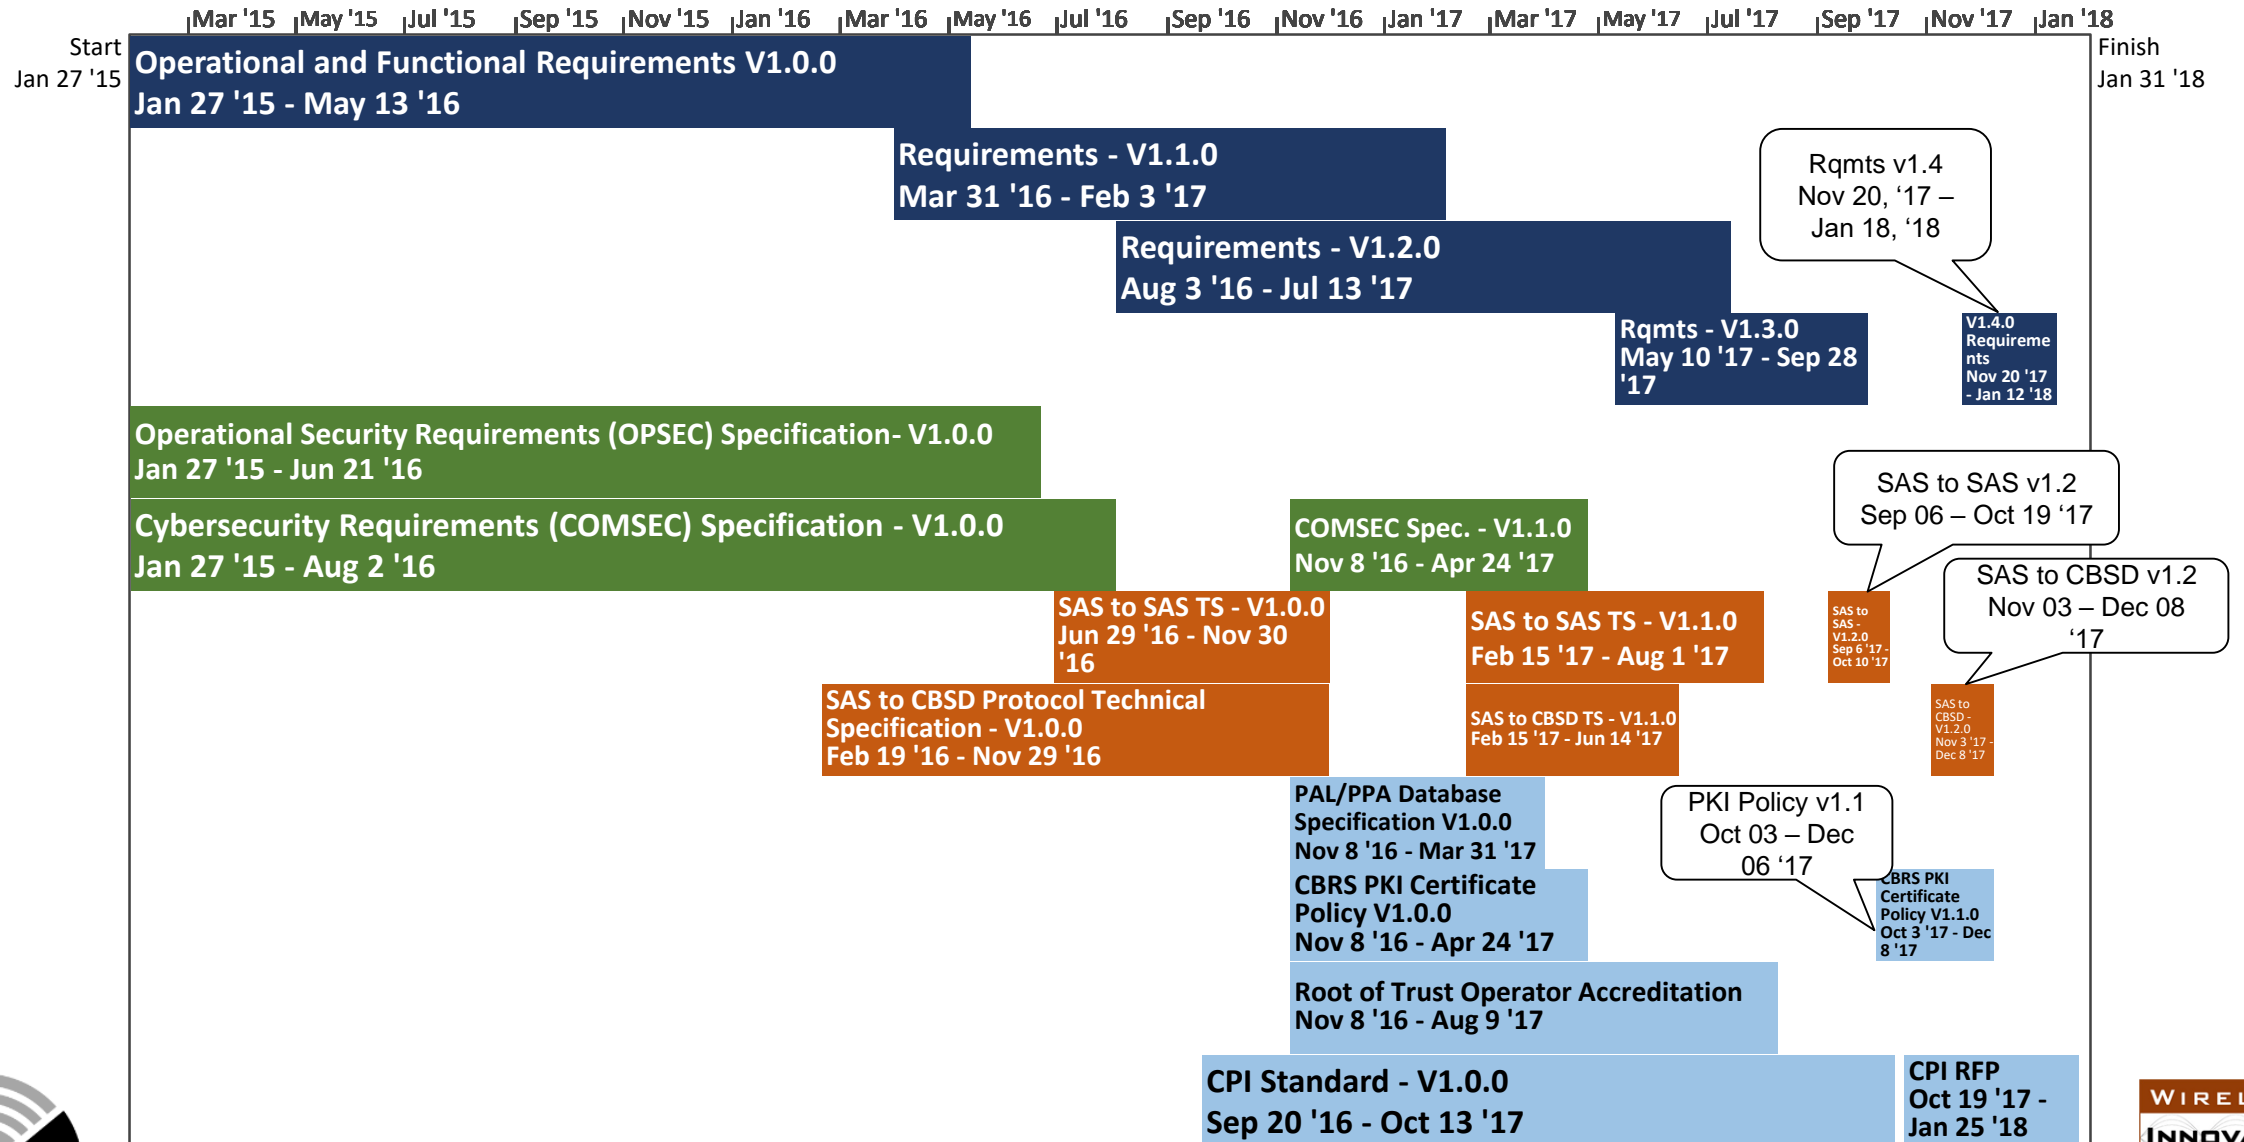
Mar '15 May '15 Jul '15 Sep '15 Nov '15 Jan '16 Mar '16 May '16 Jul '16 Sep '16 Nov '16 Jan '17 Mar '17 May '17 Jul '17 Sep '17 Nov '17 Jan '18

Start
Jan 27 '15

Finish
Jan 31 '18

Operational and Functional Requirements V1.0.0
Jan 27 '15 - May 13 '16

Requirements - V1.1.0
Mar 31 '16 - Feb 3 '17

Rqmts v1.4
Nov 20, '17 – Jan 18, '18

Requirements - V1.2.0
Aug 3 '16 - Jul 13 '17

Rqmts - V1.3.0
May 10 '17 - Sep 28 '17

V1.4.0 Requirements
Nov 20 '17 - Jan 12 '18

Operational Security Requirements (OPSEC) Specification- V1.0.0
Jan 27 '15 - Jun 21 '16

SAS to SAS v1.2
Sep 06 – Oct 19 '17

Cybersecurity Requirements (COMSEC) Specification - V1.0.0
Jan 27 '15 - Aug 2 '16

COMSEC Spec. - V1.1.0
Nov 8 '16 - Apr 24 '17

SAS to CBSD v1.2
Nov 03 – Dec 08 '17

SAS to SAS TS - V1.0.0
Jun 29 '16 - Nov 30 '16

SAS to SAS TS - V1.1.0
Feb 15 '17 - Aug 1 '17

SAS to SAS - V1.2.0
Sep 6 '17 - Oct 10 '17

SAS to CBSD Protocol Technical Specification - V1.0.0
Feb 19 '16 - Nov 29 '16

SAS to CBSD TS - V1.1.0
Feb 15 '17 - Jun 14 '17

SAS to CBSD - V1.2.0
Nov 3 '17 - Dec 8 '17

PAL/PPA Database Specification V1.0.0
Nov 8 '16 - Mar 31 '17

PKI Policy v1.1
Oct 03 – Dec 06 '17

CBRS PKI Certificate Policy V1.0.0
Nov 8 '16 - Apr 24 '17

CBRS PKI Certificate Policy V1.1.0
Oct 3 '17 - Dec 8 '17

Root of Trust Operator Accreditation
Nov 8 '16 - Aug 9 '17

CPI Standard - V1.0.0
Sep 20 '16 - Oct 13 '17

CPI RFP
Oct 19 '17 - Jan 25 '18

WIREL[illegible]
INNOV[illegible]